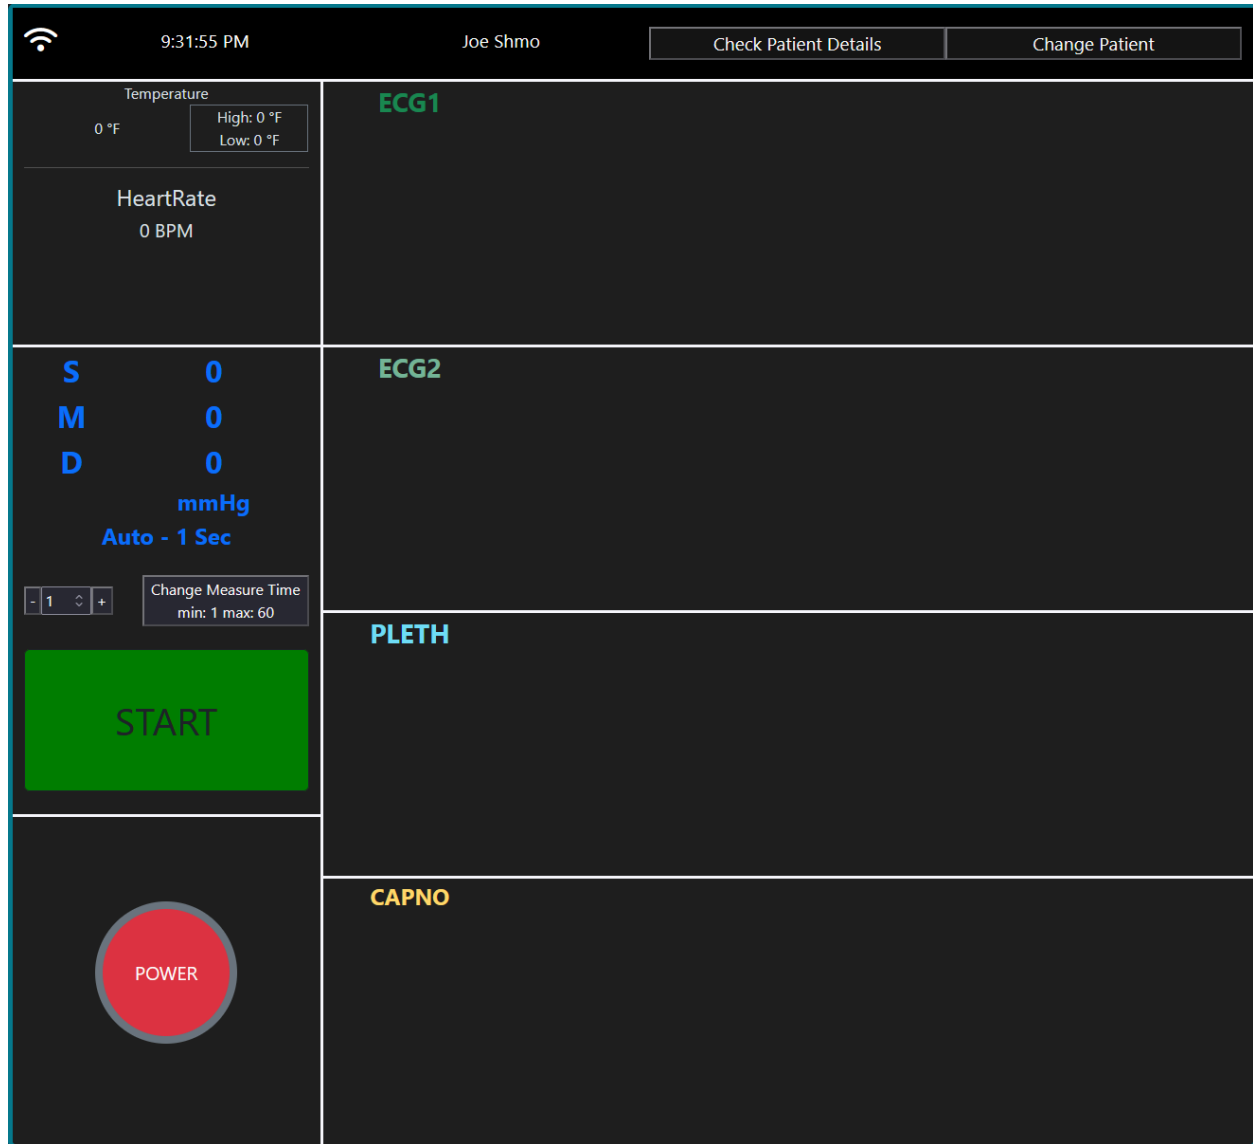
9:31:55 PM

Joe Shmo

Check Patient Details

Change Patient

Temperature

0 °F

High: 0 °F
Low: 0 °F

HeartRate
0 BPM

S 0
M 0
D 0
mmHg
Auto - 1 Sec

- 1 +

Change Measure Time
min: 1 max: 60

START

POWER

ECG1

ECG2

PLETH

CAPNO